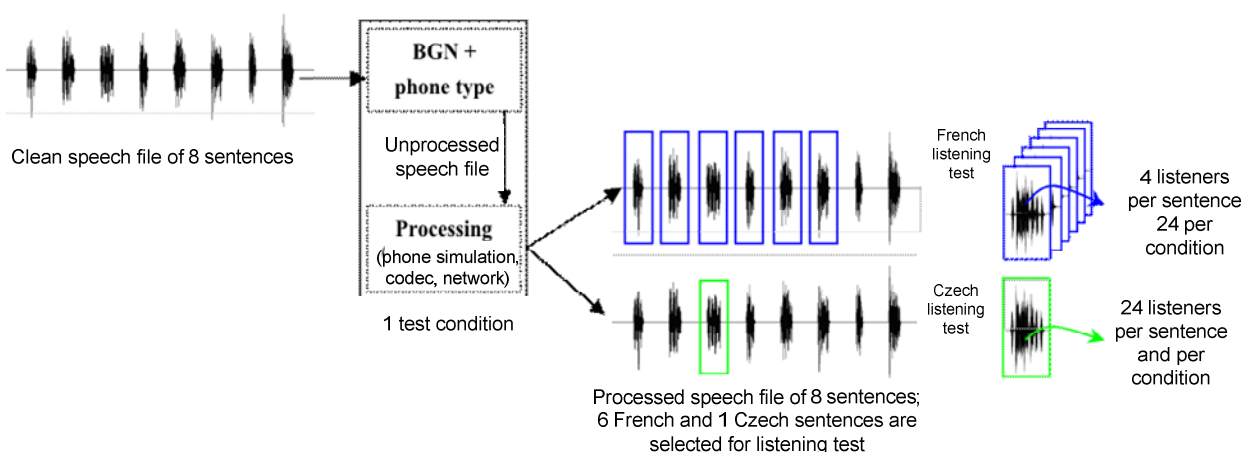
Clean speech file of 8 sentences

BGN + phone type

Unprocessed speech file

Processing
(phone simulation, codec, network)

1 test condition

French listening test

4 listeners per sentence
24 per condition

Czech listening test

24 listeners per sentence and per condition

Processed speech file of 8 sentences; 6 French and 1 Czech sentences are selected for listening test